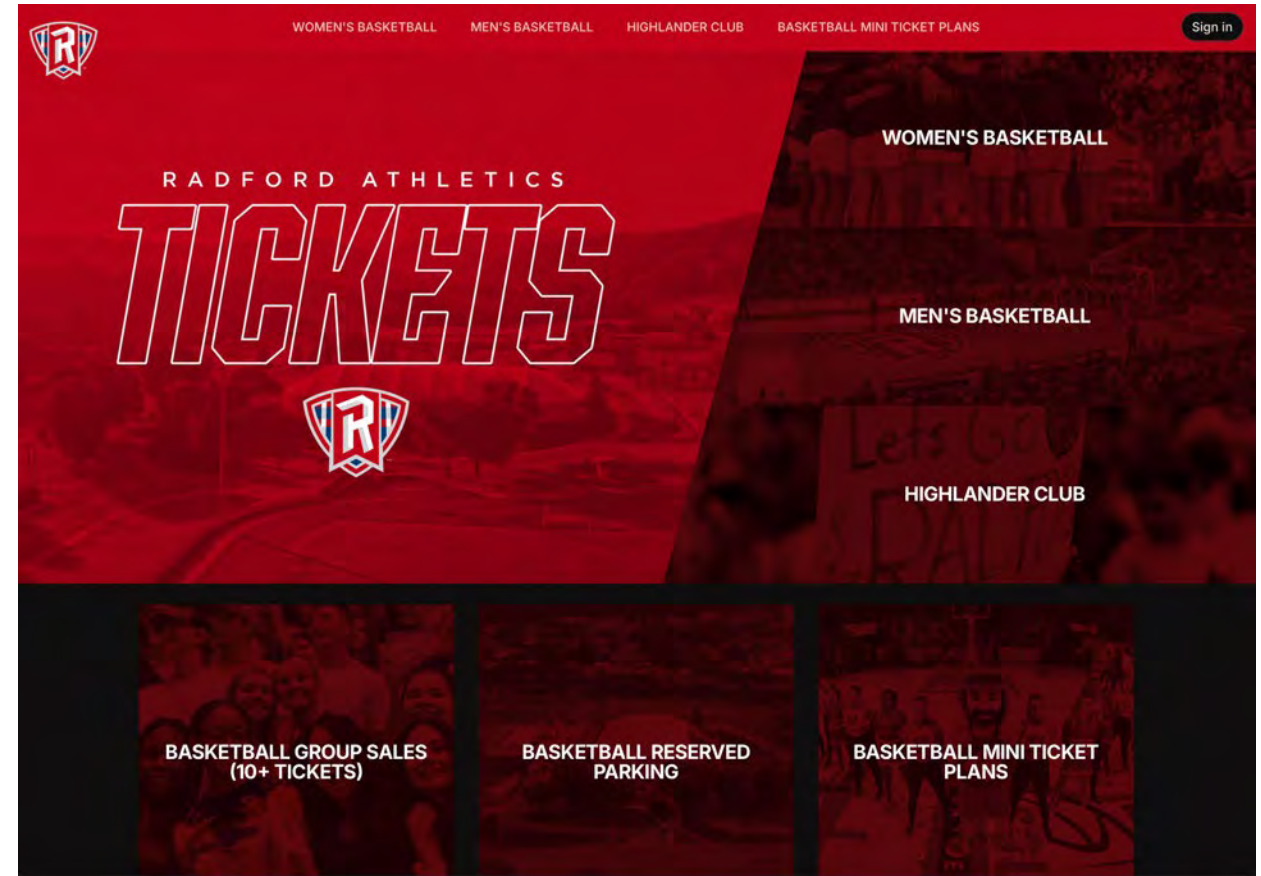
WOMEN'S BASKETBALL MEN'S BASKETBALL HIGHLANDER CLUB BASKETBALL MINI TICKET PLANS

Sign in

RADFORD ATHLETICS

TICKETS

WOMEN'S BASKETBALL

MEN'S BASKETBALL

HIGHLANDER CLUB

BASKETBALL GROUP SALES (10+ TICKETS)

BASKETBALL RESERVED PARKING

BASKETBALL MINI TICKET PLANS